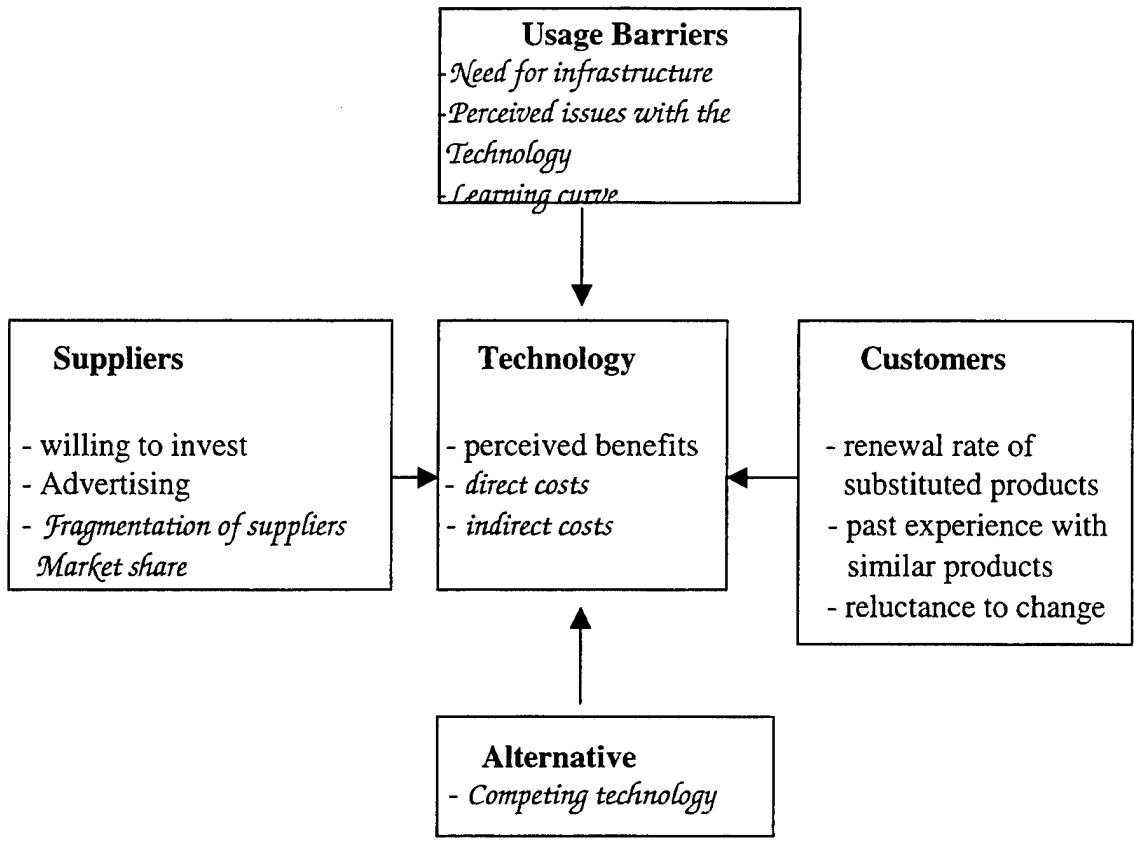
Usage Barriers
-Need for infrastructure
-Perceived issues with the Technology
-Learning curve

Suppliers

- willing to invest
- Advertising
- Fragmentation of suppliers Market share

Technology

- perceived benefits
- direct costs
- indirect costs

Customers

- renewal rate of substituted products
- past experience with similar products
- reluctance to change

Alternative
- Competing technology